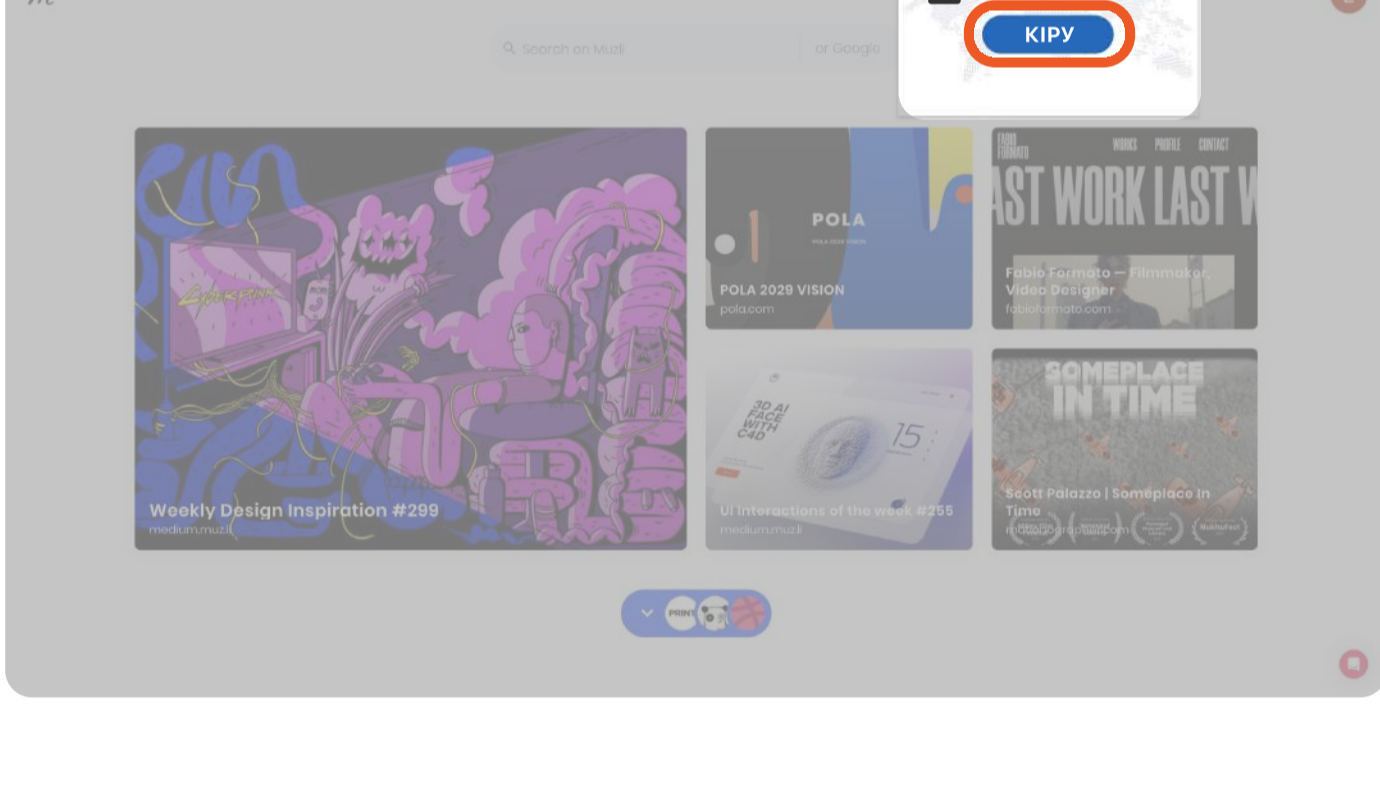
KIPY

Search on Muzli

or Google

Weekly Design Inspiration #299
medium.muzli

POLA

POLA 2029 VISION

POLA 2029 VISION
pola.com

FABIO FORMATO

WORKS PROFILE CONTACT

AST WORK LAST W

Fabio Formato — Filmmaker, Video Designer
fabioformato.com

3D AI FACE WITH C4D

15

UI Interactions of the week #255
medium.muzli

SOMEPLACE IN TIME

Scott Palazzo | Someplace In Time
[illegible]

PRINT